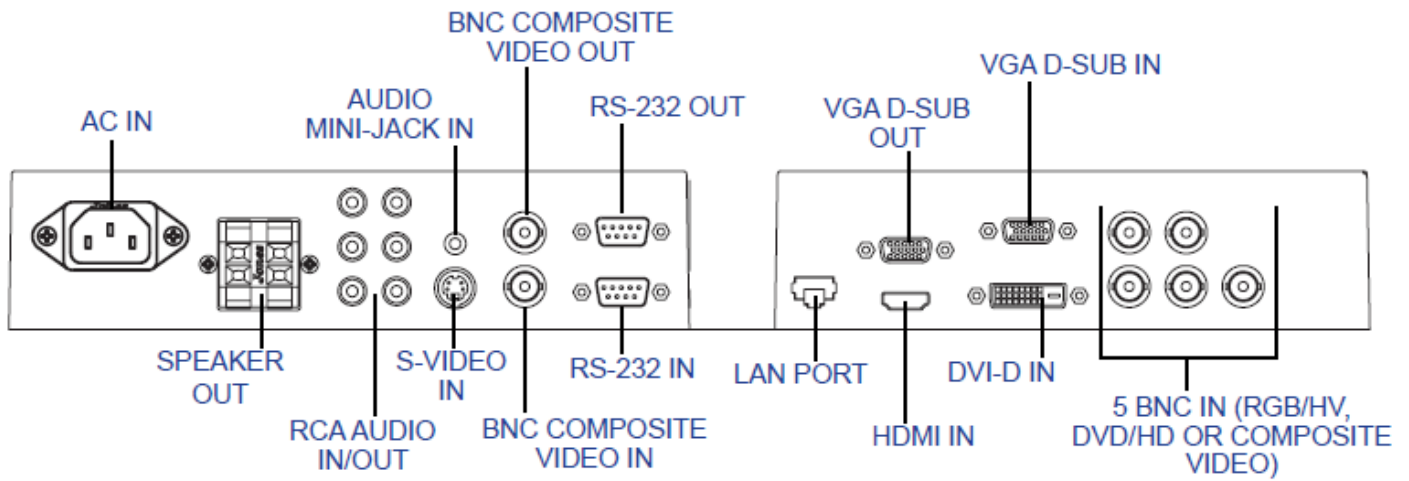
BNC COMPOSITE VIDEO OUT

AUDIO MINI-JACK IN

RS-232 OUT

VGA D-SUB IN

VGA D-SUB OUT

AC IN

SPEAKER OUT

S-VIDEO IN

RS-232 IN

LAN PORT

DVI-D IN

RCA AUDIO IN/OUT

BNC COMPOSITE VIDEO IN

HDMI IN

5 BNC IN (RGB/HV, DVD/HD OR COMPOSITE VIDEO)